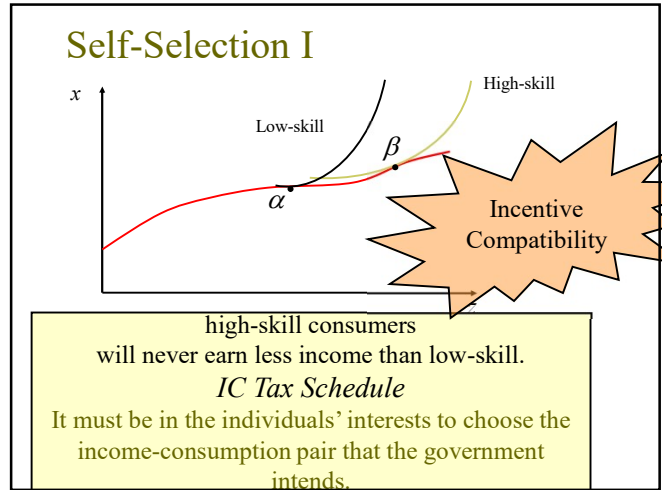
Self-Selection I

$x$

High-skill

Low-skill

$\beta$

$\alpha$

Incentive Compatibility

high-skill consumers will never earn less income than low-skill.

*IC Tax Schedule*

It must be in the individuals' interests to choose the income-consumption pair that the government intends.